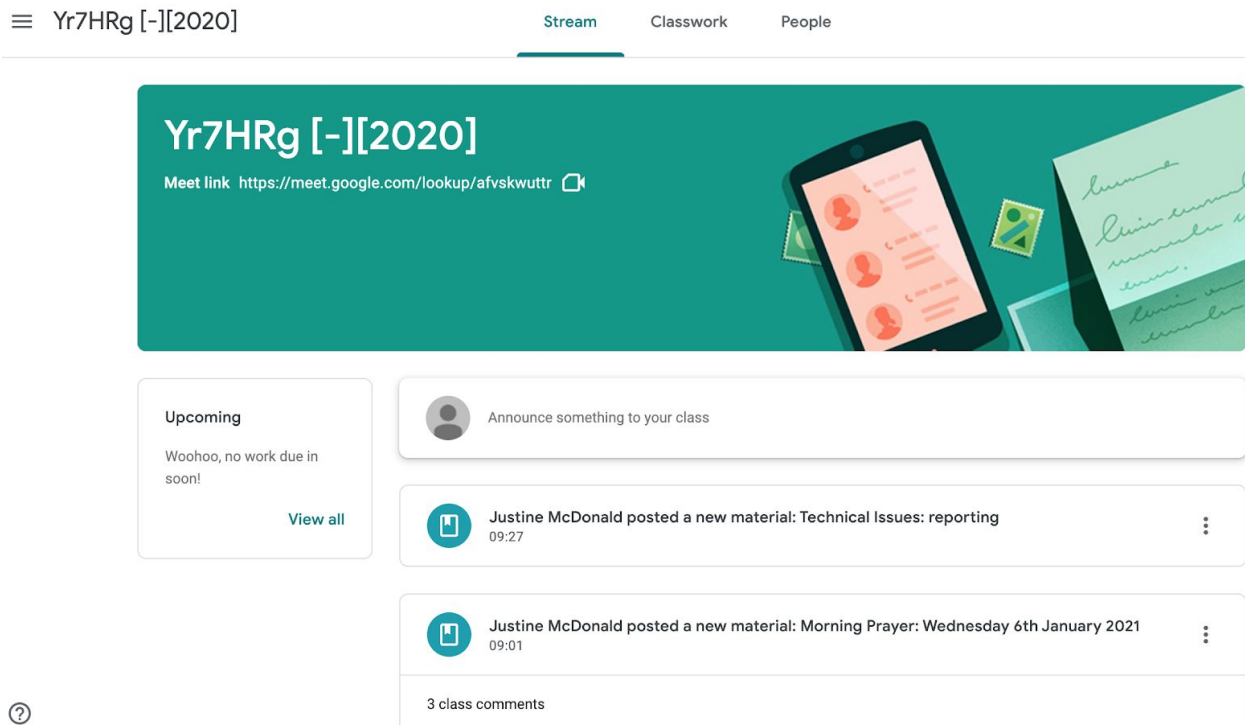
Yr7HRg [-][2020]

Stream Classwork People

Yr7HRg [-][2020]

Meet link https://meet.google.com/lookup/afvskwuttr

Upcoming

Woohoo, no work due in soon!

View all

Announce something to your class

Justine McDonald posted a new material: Technical Issues: reporting
09:27

Justine McDonald posted a new material: Morning Prayer: Wednesday 6th January 2021
09:01

3 class comments